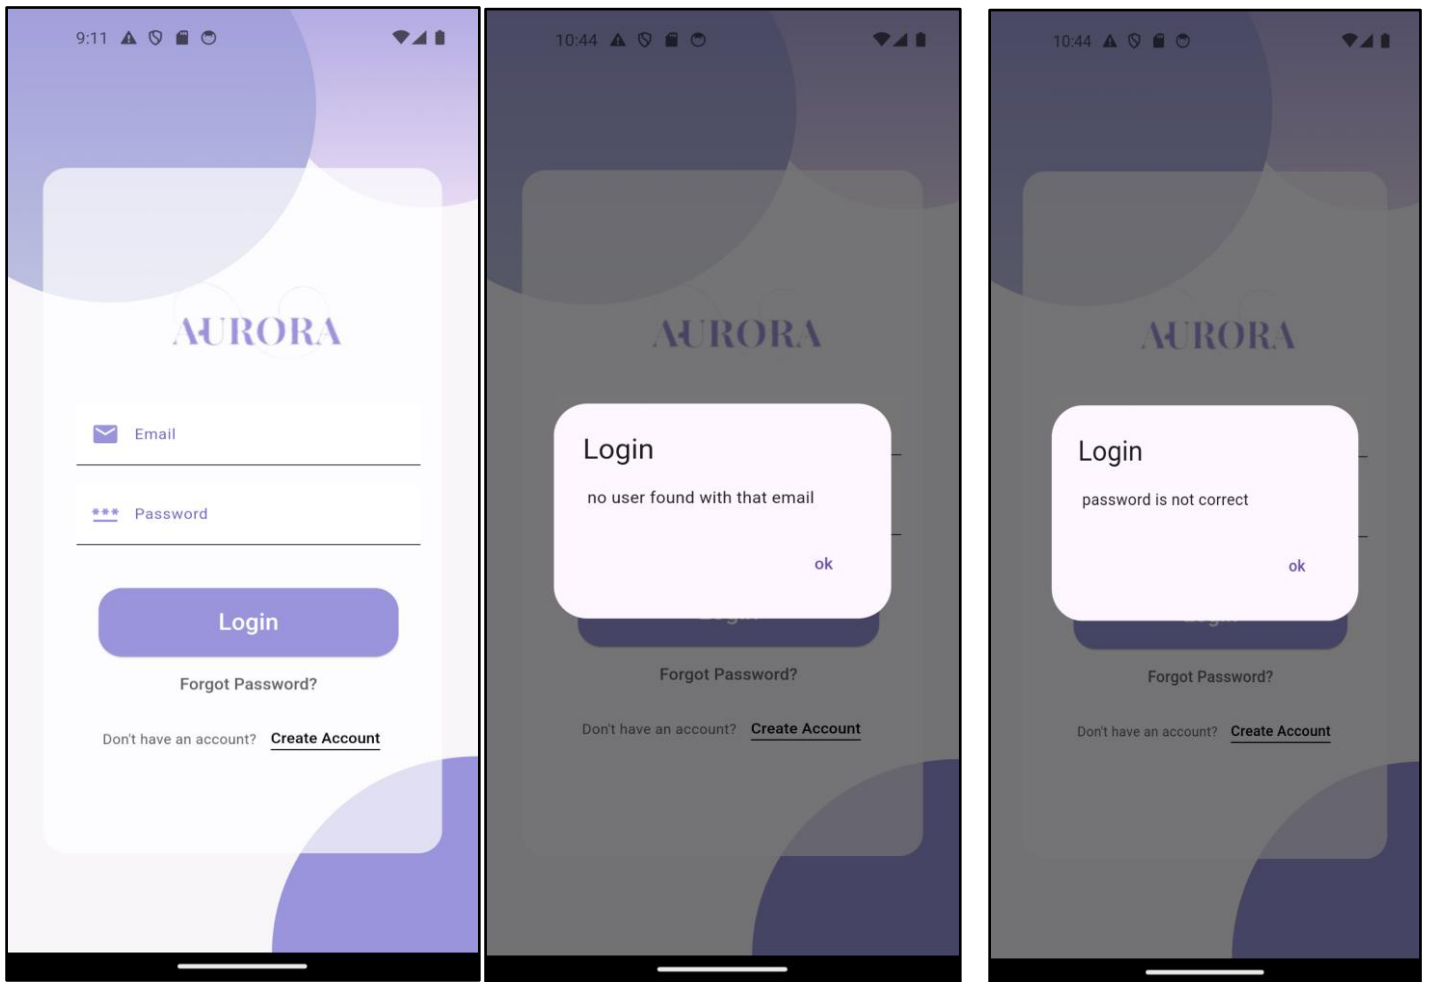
9:11

AURORA

Email

Password

Login

Forgot Password?

Don't have an account? Create Account

10:44

AURORA

Login

no user found with that email

ok

Forgot Password?

Don't have an account? Create Account

10:44

AURORA

Login

password is not correct

ok

Forgot Password?

Don't have an account? Create Account